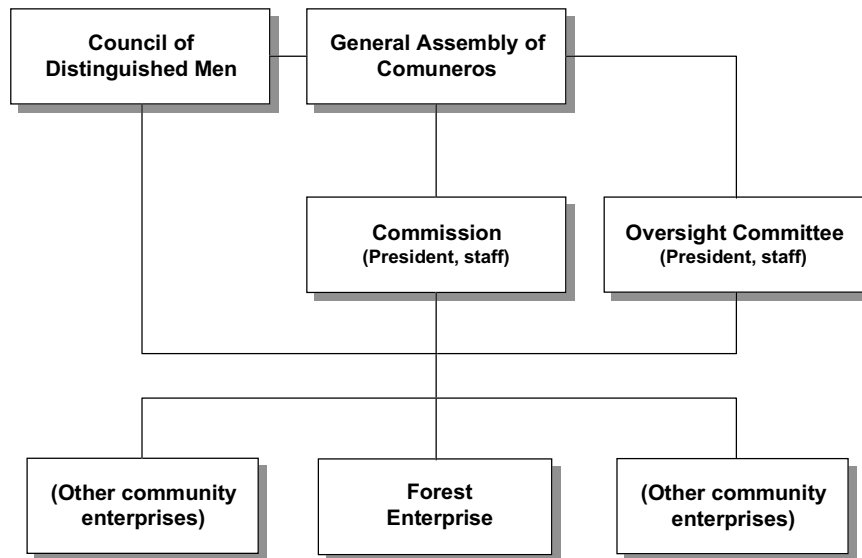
Council of Distinguished Men

General Assembly of Comuneros

Commission
(President, staff)

Oversight Committee
(President, staff)

(Other community enterprises)

Forest Enterprise

(Other community enterprises)